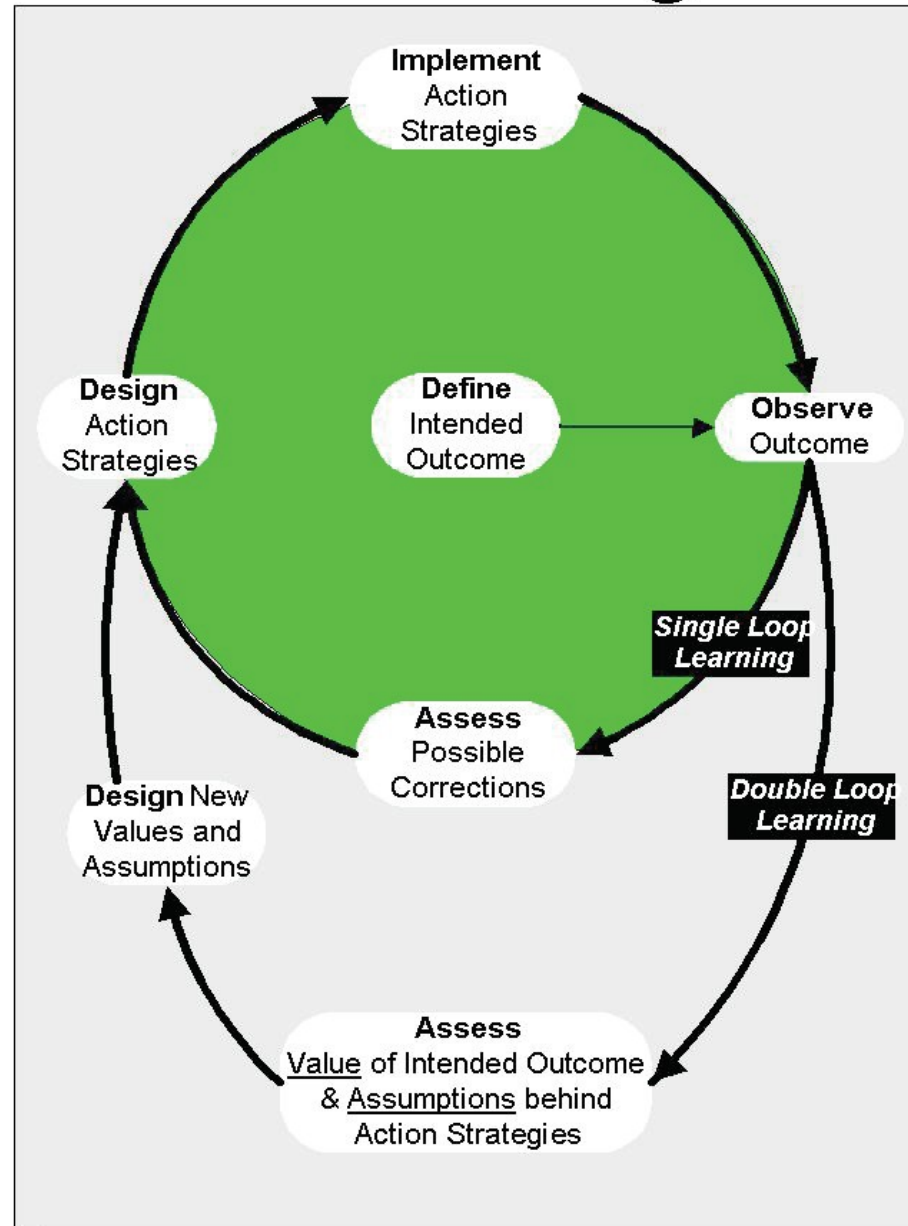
Implement Action Strategies

Design Action Strategies

Define Intended Outcome

Observe Outcome

Single Loop Learning

Assess Possible Corrections

Double Loop Learning

Design New Values and Assumptions

Assess Value of Intended Outcome & Assumptions behind Action Strategies